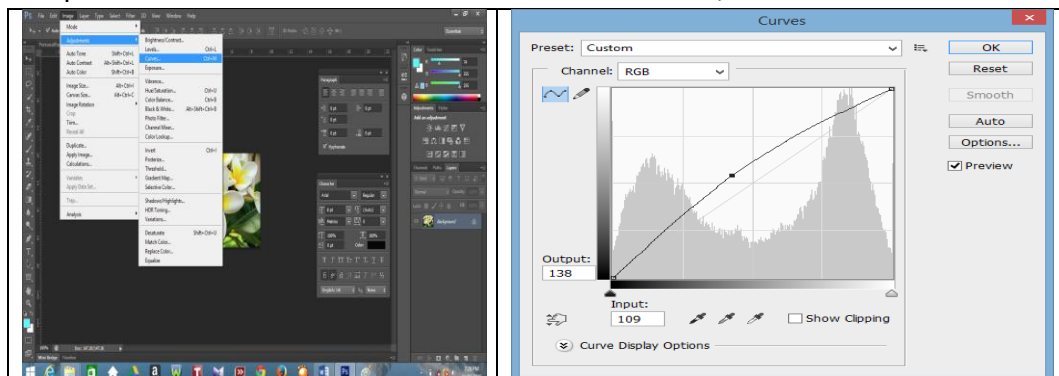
PS File Edit Image Layer Type Select Filter 3D View Window Help

Mode
Adjustments
Auto Tone
Auto Contrast
Auto Color
Image Size...
Canvas Size...
Image Rotation
Crop
Trim...
Reveal All
Duplicate...
Apply Image...
Calculations...
Variables
Apply Data Set...
Trap...
Analysis

Brightness/Contrast...
Levels...
Curves...
Exposure...
Vibrance...
Hue/Saturation...
Color Balance...
Black & White...
Photo Filter...
Channel Mixer...
Color Lookup...
Invert
Posterize...
Threshold...
Gradient Map...
Selective Color...
Shadows/Highlights...
HDR Toning...
Variations...
Desaturate
Match Color...
Replace Color...
Equalize

Curves
Preset: Custom
OK
Reset
Smooth
Auto
Options...
Preview
Channel: RGB
Output:
138
Input:
109
Show Clipping
Curve Display Options